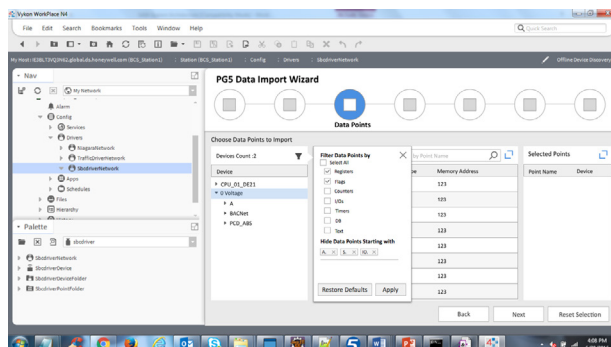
Vykon WorkPlace N4

File Edit Search Bookmarks Tools Window Help

Quick Search

My Host : IE08LT3VVJ3N62.global.ads.honeywell.com (BCS_Station1) : Station (BCS_Station1) : Config : Drivers : SbsdriverNetwork

Offline Device Discovery

Nav

My Network

Alarm
Config
Services
Drivers
NiagaraNetwork
TrafficDriverNetwork
SbsdriverNetwork
Apps
Schedules
Files
Hierarchy

Palette

sbsdriver

SbsdriverNetwork
SbsdriverDevice
SbsdriverDeviceFolder
SbsdriverPointFolder

PG5 Data Import Wizard

Data Points

Choose Data Points to Import

Devices Count :2

Device

CPU_01_DEZ1
0 Voltage
A
BACNet
PCD_AB6

Filter Data Points by

Select All
Registers
Flags
Counters
I/Os
Timers
DB
Text

Hide Data Points Starting with

A_ | S_ | IO_

Restore Defaults | Apply

Point Name

pe | Memory Address

123
123
123
123
123
123
123
123
123
123

Selected Points

Point Name | Device

Back | Next | Reset Selection

4:08 PM